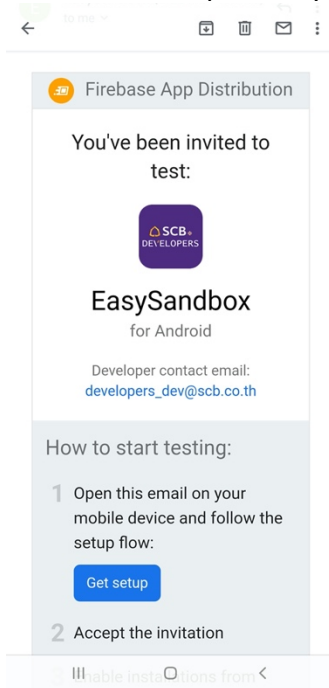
to me

Firebase App Distribution

You've been invited to test:

SCB DEVELOPERS

EasySandbox

for Android

Developer contact email:
developers_dev@scb.co.th

How to start testing:

1 Open this email on your mobile device and follow the setup flow:

Get setup

2 Accept the invitation

3 Enable installations from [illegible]